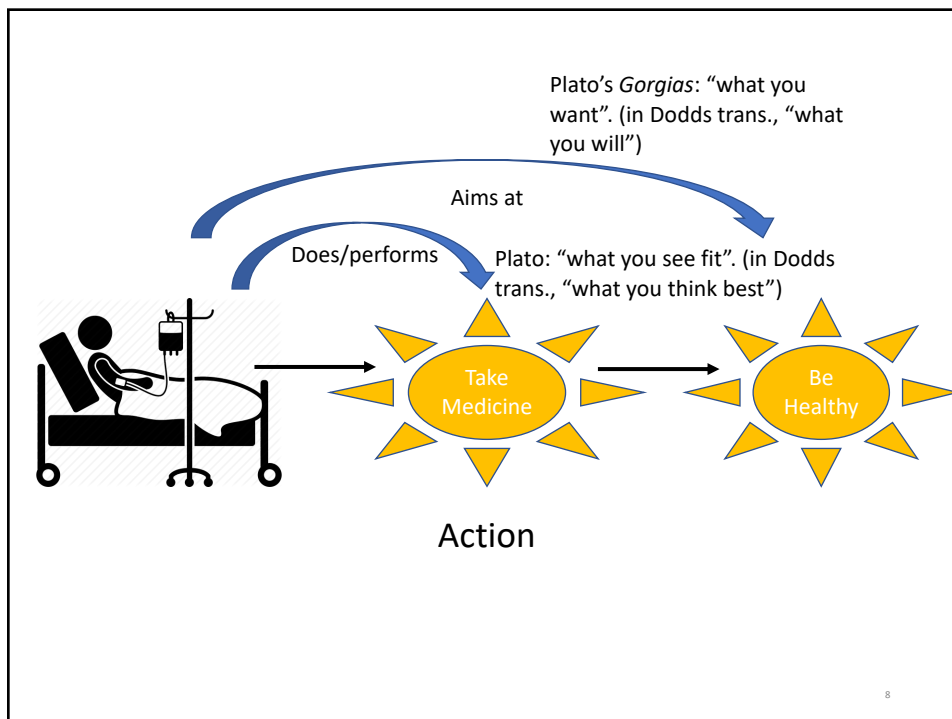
Plato’s *Gorgias*: “what you want”. (in Dodds trans., “what you will”)

Aims at

Does/performs

Plato: “what you see fit”. (in Dodds trans., “what you think best”)

Take Medicine

Be Healthy

Action

8